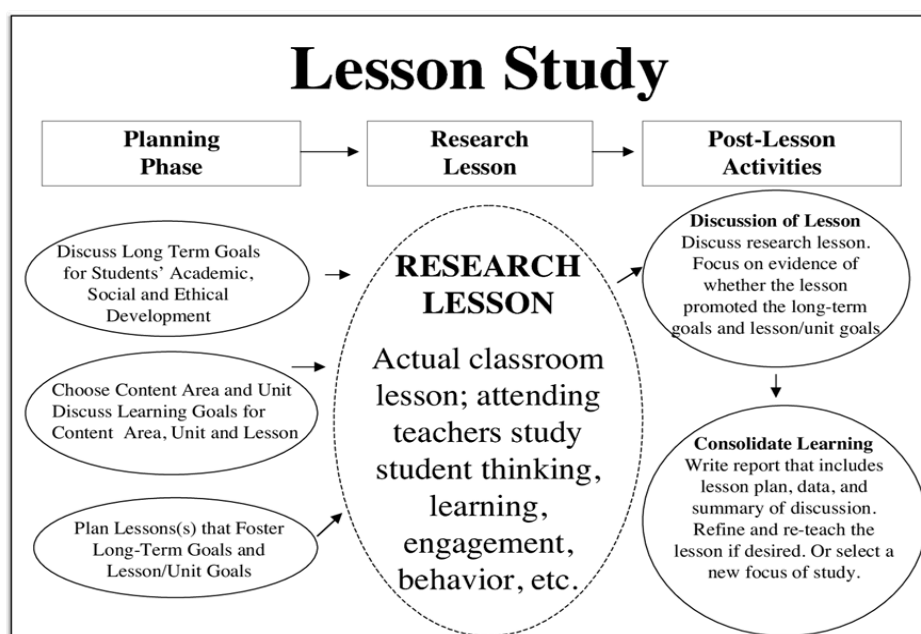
Lesson Study

Planning Phase

Research Lesson

Post-Lesson Activities

Discuss Long Term Goals for Students' Academic, Social and Ethical Development

Choose Content Area and Unit Discuss Learning Goals for Content Area, Unit and Lesson

Plan Lessons(s) that Foster Long-Term Goals and Lesson/Unit Goals

RESEARCH LESSON

Actual classroom lesson; attending teachers study student thinking, learning, engagement, behavior, etc.

Discussion of Lesson
Discuss research lesson. Focus on evidence of whether the lesson promoted the long-term goals and lesson/unit goals

Consolidate Learning
Write report that includes lesson plan, data, and summary of discussion. Refine and re-teach the lesson if desired. Or select a new focus of study.